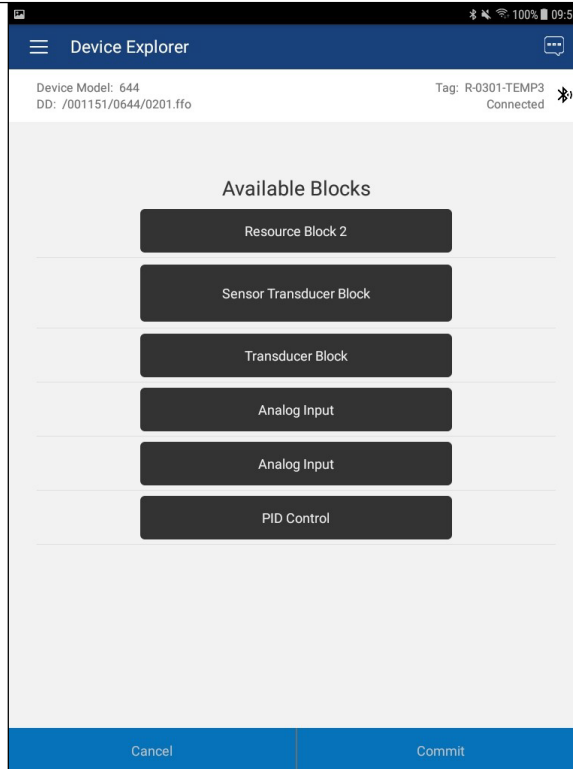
100% 09:5

Device Explorer

Device Model: 644
DD: /001151/0644/0201.ffo

Tag: R-0301-TEMP3
Connected

Available Blocks

Resource Block 2

Sensor Transducer Block

Transducer Block

Analog Input

Analog Input

PID Control

Cancel

Commit